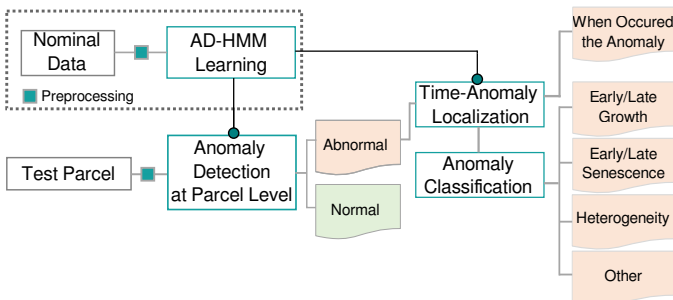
Nominal Data

AD-HMM Learning

Preprocessing

Test Parcel

Anomaly Detection at Parcel Level

Abnormal

Normal

Time-Anomaly Localization

Anomaly Classification

When Occured the Anomaly

Early/Late Growth

Early/Late Senescence

Heterogeneity

Other